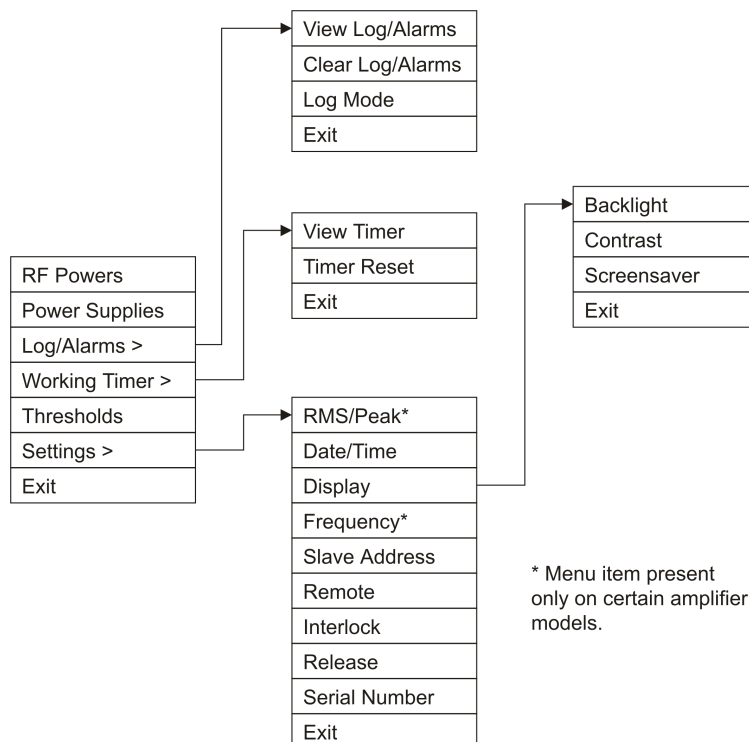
View Log/Alarms
Clear Log/Alarms
Log Mode
Exit

View Timer
Timer Reset
Exit

Backlight
Contrast
Screensaver
Exit

RF Powers
Power Supplies
Log/Alarms >
Working Timer >
Thresholds
Settings >
Exit

RMS/Peak*
Date/Time
Display
Frequency*
Slave Address
Remote
Interlock
Release
Serial Number
Exit

* Menu item present only on certain amplifier models.